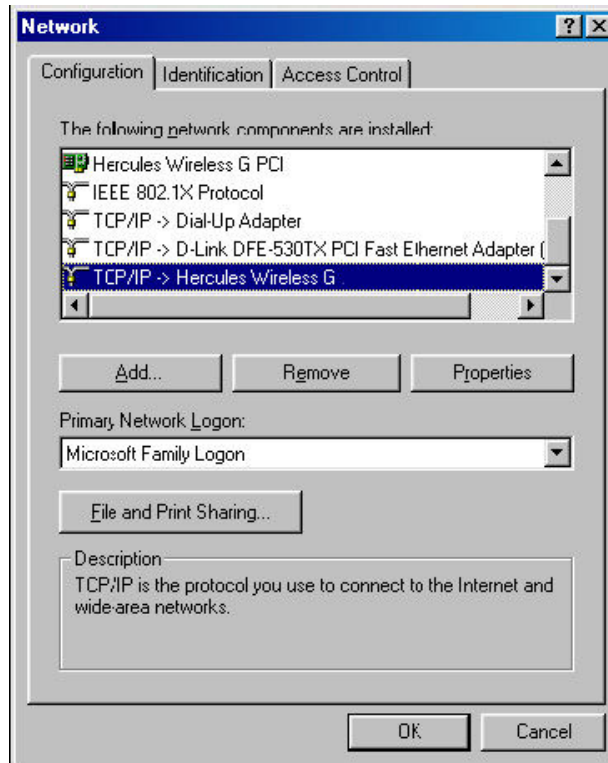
Network
? X

Configuration | Identification | Access Control

The following network components are installed:

Hercules Wireless G PCI
IEEE 802.1X Protocol
TCP/IP -> Dial-Up Adapter
TCP/IP -> D-Link DFE-530TX PCI Fast Ethernet Adapter (
TCP/IP -> Hercules Wireless G

Add... | Remove | Properties

Primary Network Logon:
Microsoft Family Logon

File and Print Sharing...

Description
TCP/IP is the protocol you use to connect to the Internet and wide-area networks.

OK | Cancel